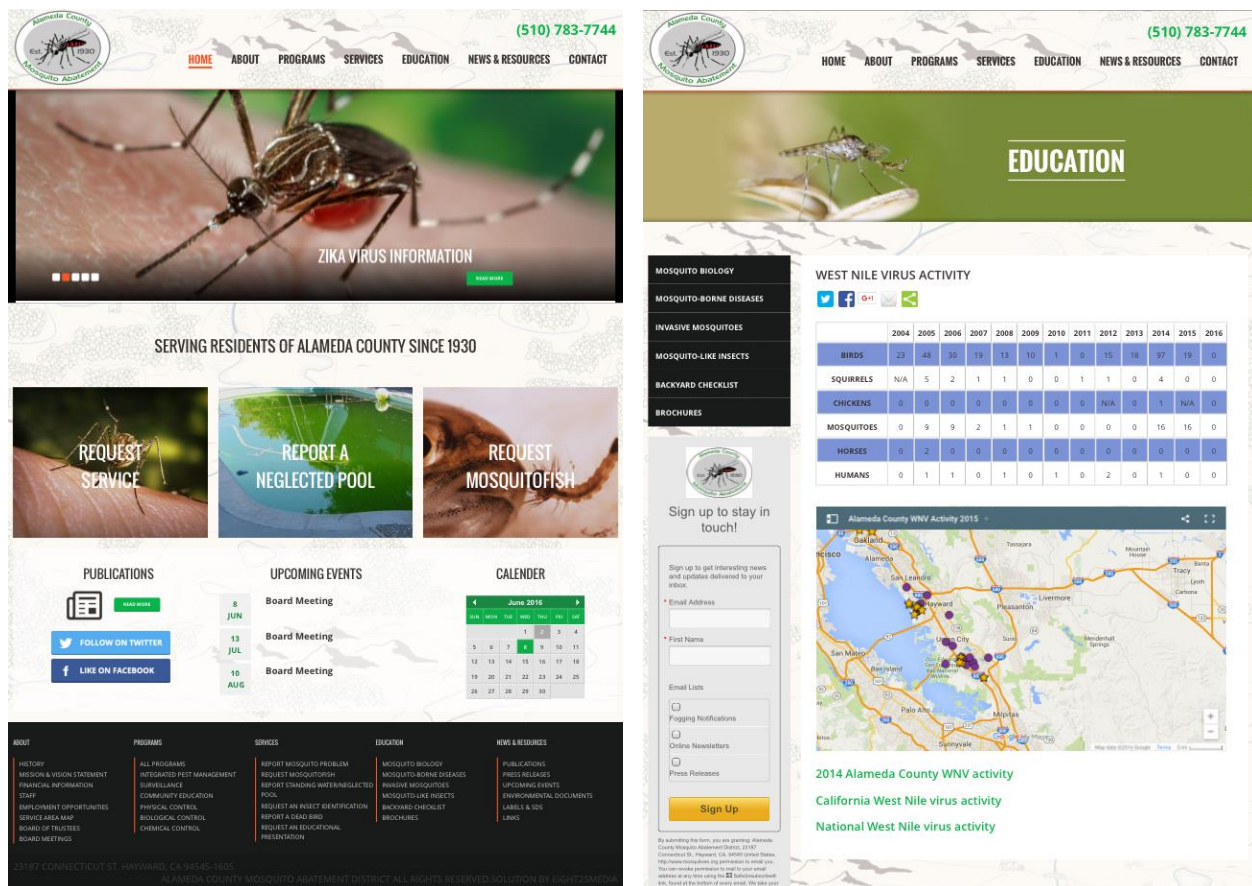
Alameda County Est. 1930 Mosquito Abatement

(510) 783-7744

HOME ABOUT PROGRAMS SERVICES EDUCATION NEWS & RESOURCES CONTACT

ZIKA VIRUS INFORMATION

READ MORE

SERVING RESIDENTS OF ALAMEDA COUNTY SINCE 1930

REQUEST SERVICE

REPORT A NEGLECTED POOL

REQUEST MOSQUITOFISH

PUBLICATIONS

READ MORE

FOLLOW ON TWITTER

LIKE ON FACEBOOK

UPCOMING EVENTS

8 JUN Board Meeting

13 JUL Board Meeting

10 AUG Board Meeting

CALENDER

June 2016

| SUN | MON | TUE | WED | THU | FRI | SAT |
|---|---|---|---|---|---|---|
| | | | 1 | 2 | 3 | 4 |
| 5 | 6 | 7 | 8 | 9 | 10 | 11 |
| 12 | 13 | 14 | 15 | 16 | 17 | 18 |
| 19 | 20 | 21 | 22 | 23 | 24 | 25 |
| 26 | 27 | 28 | 29 | 30 | | |

ABOUT
HISTORY
MISSION & VISION STATEMENT
FINANCIAL INFORMATION
STAFF
EMPLOYMENT OPPORTUNITIES
SERVICE AREA MAP
BOARD OF TRUSTEES
BOARD MEETINGS

PROGRAMS
ALL PROGRAMS
INTEGRATED PEST MANAGEMENT
SURVEILLANCE
COMMUNITY EDUCATION
PHYSICAL CONTROL
BIOLOGICAL CONTROL
CHEMICAL CONTROL

SERVICES
REPORT MOSQUITO PROBLEM
REQUEST MOSQUITOFISH
REPORT STANDING WATER/NEGLECTED POOL
REQUEST AN INSECT IDENTIFICATION
REPORT A DEAD BIRD
REQUEST AN EDUCATIONAL PRESENTATION

EDUCATION
MOSQUITO BIOLOGY
MOSQUITO-BORNE DISEASES
INVASIVE MOSQUITOES
MOSQUITO-LIKE INSECTS
BACKYARD CHECKLIST
BROCHURES

NEWS & RESOURCES
PUBLICATIONS
PRESS RELEASES
UPCOMING EVENTS
ENVIRONMENTAL DOCUMENTS
LABELS & SDS
LINKS

23187 CONNECTICUT ST. HAYWARD, CA 94545-1605
ALAMEDA COUNTY MOSQUITO ABATEMENT DISTRICT ALL RIGHTS RESERVED SOLUTION BY EIGHT25MEDIA

Alameda County Est. 1930 Mosquito Abatement

(510) 783-7744

HOME ABOUT PROGRAMS SERVICES EDUCATION NEWS & RESOURCES CONTACT

EDUCATION

MOSQUITO BIOLOGY
MOSQUITO-BORNE DISEASES
INVASIVE MOSQUITOES
MOSQUITO-LIKE INSECTS
BACKYARD CHECKLIST
BROCHURES

Sign up to stay in touch!

Sign up to get interesting news and updates delivered to your inbox.

* Email Address

* First Name

Email Lists

Fogging Notifications

Online Newsletters

Press Releases

Sign Up

By submitting this form, you are granting: Alameda County Mosquito Abatement District, 23187 Connecticut St., Hayward, CA, 94545 United States, http://www.mosquitoes.org permission to email you. You can revoke permission to mail to your email address at any time using the SafeUnsubscribe® link, found at the bottom of every email. We take your

WEST NILE VIRUS ACTIVITY

G+1

| | 2004 | 2005 | 2006 | 2007 | 2008 | 2009 | 2010 | 2011 | 2012 | 2013 | 2014 | 2015 | 2016 |
|---|---|---|---|---|---|---|---|---|---|---|---|---|---|
| BIRDS | 23 | 48 | 30 | 19 | 13 | 10 | 1 | 0 | 15 | 18 | 97 | 19 | 0 |
| SQUIRRELS | N/A | 5 | 2 | 1 | 1 | 0 | 0 | 1 | 1 | 0 | 4 | 0 | 0 |
| CHICKENS | 0 | 0 | 0 | 0 | 0 | 0 | 0 | 0 | N/A | 0 | 1 | N/A | 0 |
| MOSQUITOES | 0 | 9 | 9 | 2 | 1 | 1 | 0 | 0 | 0 | 0 | 16 | 16 | 0 |
| HORSES | 0 | 2 | 0 | 0 | 0 | 0 | 0 | 0 | 0 | 0 | 0 | 0 | 0 |
| HUMANS | 0 | 1 | 1 | 0 | 1 | 0 | 1 | 0 | 2 | 0 | 1 | 0 | 0 |

Alameda County WNV Activity 2015

Oakland Alameda San Leandro Hayward Pleasanton Livermore Tracy Union City San Mateo Milpitas Palo Alto Sunnyvale Mountain House Tassajara Lyoth Carbona Mendenhall Springs Sunol

Map data ©2016 Google Terms

2014 Alameda County WNV activity

California West Nile virus activity

National West Nile virus activity